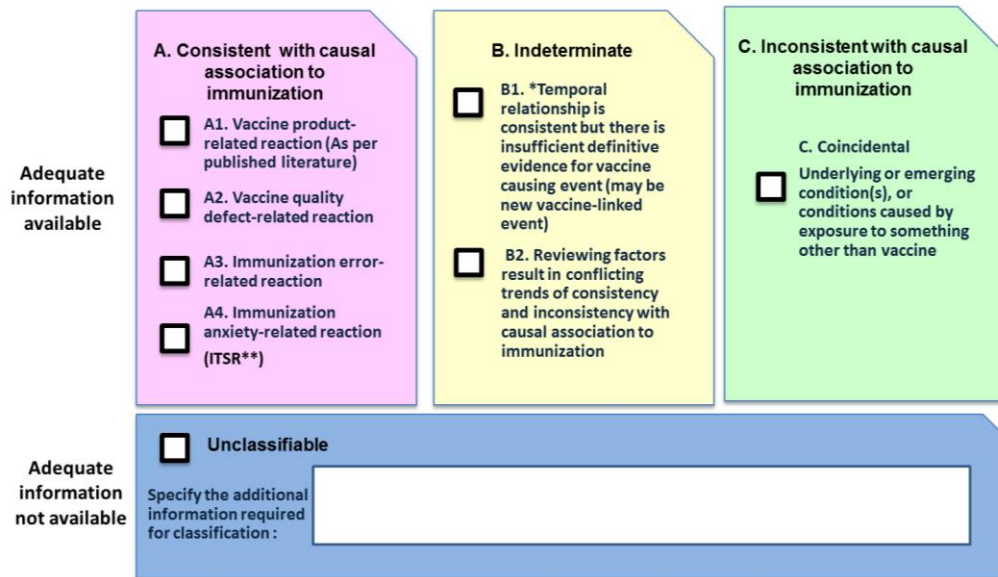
Adequate information available

A. Consistent with causal association to immunization

A1. Vaccine product-related reaction (As per published literature)

A2. Vaccine quality defect-related reaction

A3. Immunization error-related reaction

A4. Immunization anxiety-related reaction (ITSR**)

B. Indeterminate

B1. *Temporal relationship is consistent but there is insufficient definitive evidence for vaccine causing event (may be new vaccine-linked event)

B2. Reviewing factors result in conflicting trends of consistency and inconsistency with causal association to immunization

C. Inconsistent with causal association to immunization

C. Coincidental

Underlying or emerging condition(s), or conditions caused by exposure to something other than vaccine

Adequate information not available

Unclassifiable

Specify the additional information required for classification :